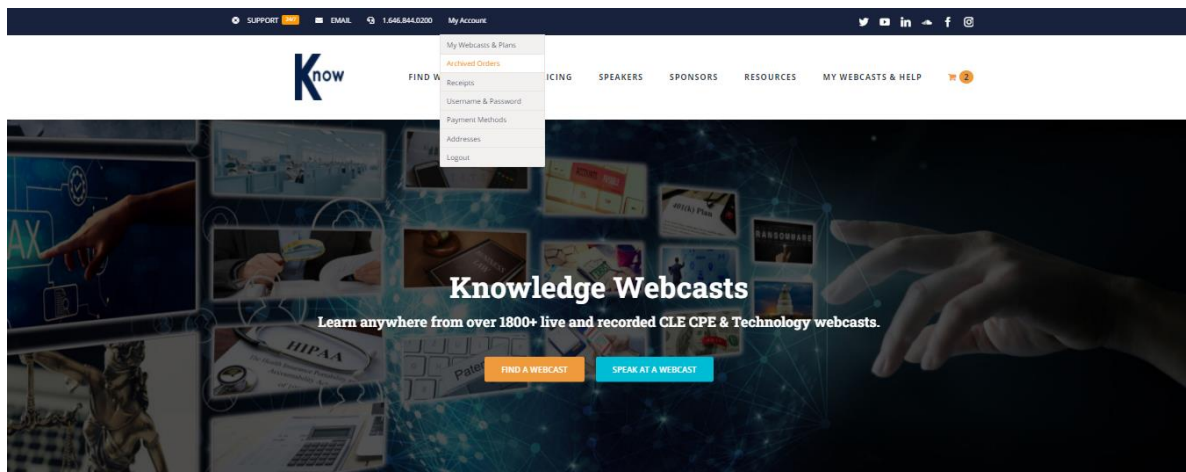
SUPPORT 24/7 EMAIL 1.646.844.0200 My Account

My Webcasts & Plans
Archived Orders
Receipts
Username & Password
Payment Methods
Addresses
Logout

Know

FIND W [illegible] ICING SPEAKERS SPONSORS RESOURCES MY WEBCASTS & HELP 2

AX
401(k) Plan
RANSOMWARE
HIPAA

Knowledge Webcasts

Learn anywhere from over 1800+ live and recorded CLE CPE & Technology webcasts.

FIND A WEBCAST SPEAK AT A WEBCAST